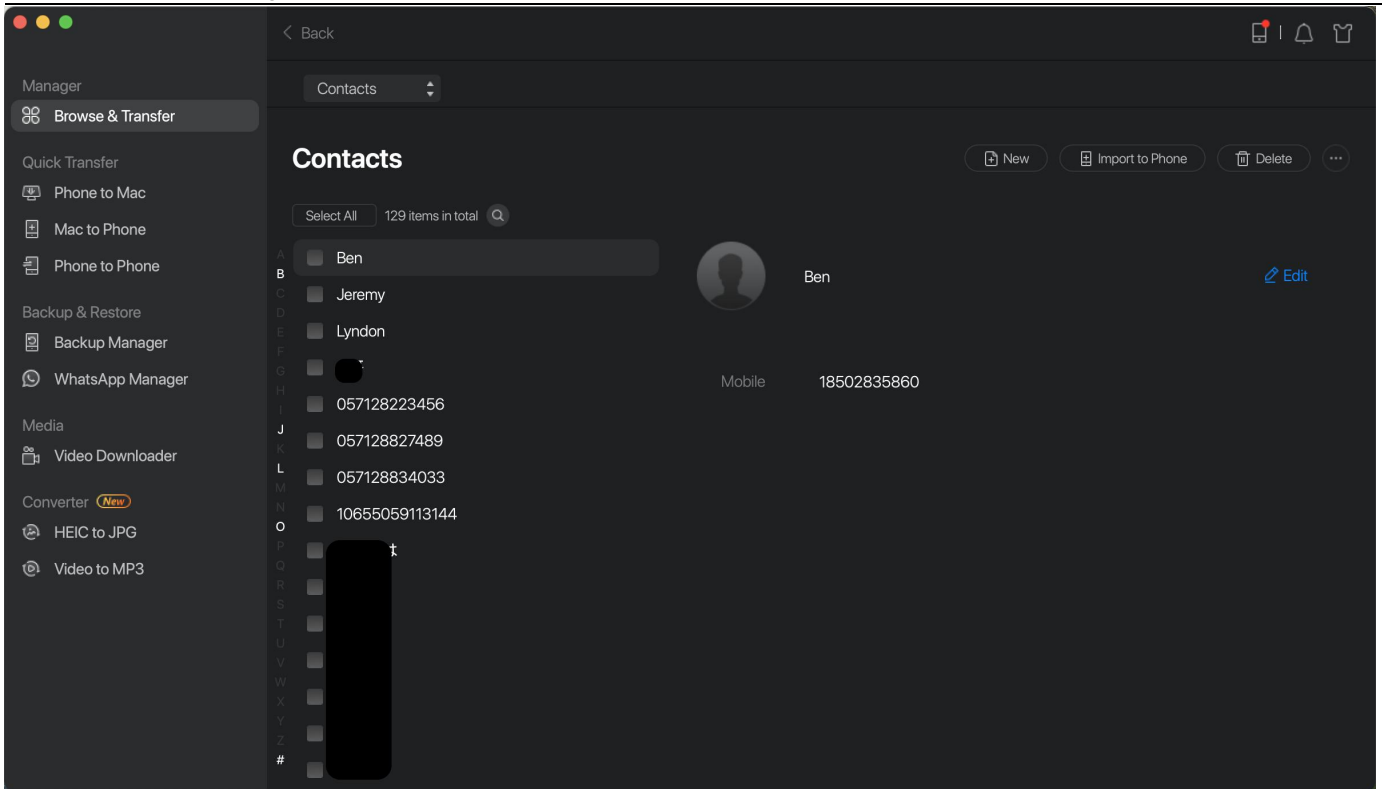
Manager
Browse & Transfer
Quick Transfer
Phone to Mac
Mac to Phone
Phone to Phone
Backup & Restore
Backup Manager
WhatsApp Manager
Media
Video Downloader
Converter New
HEIC to JPG
Video to MP3

Back

Contacts

Contacts

New
Import to Phone
Delete

Select All
129 items in total

A
B
C
D
E
F
G
H
I
J
K
L
M
N
O
P
Q
R
S
T
U
V
W
X
Y
Z
#

Ben
Jeremy
Lyndon
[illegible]
057128223456
057128827489
057128834033
10655059113144
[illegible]

Ben
Edit

Mobile 18502835860